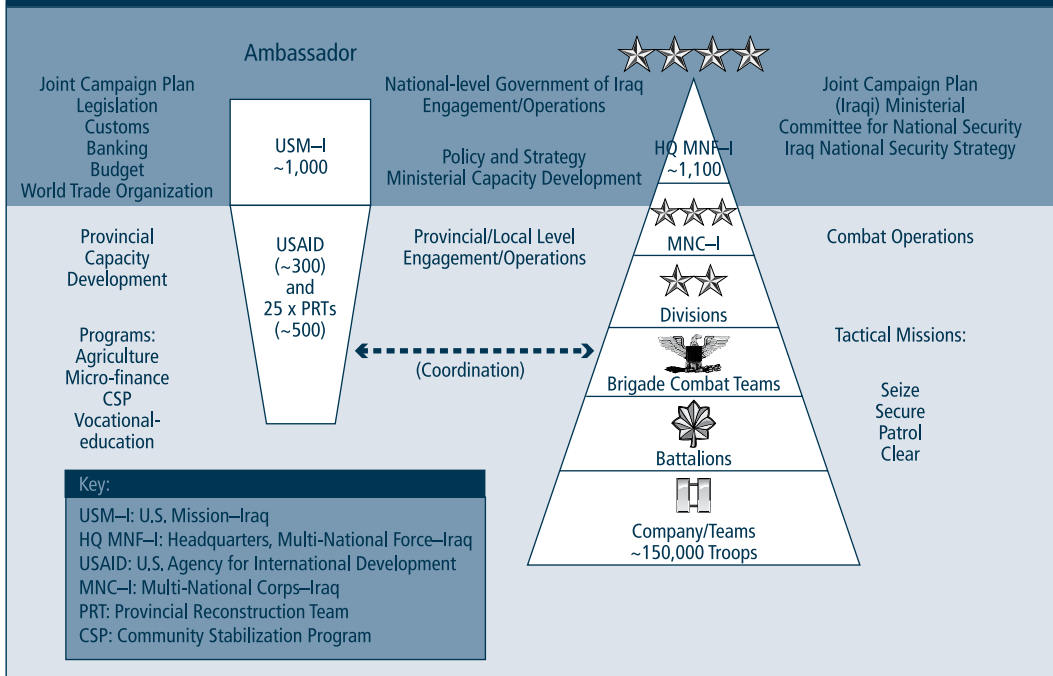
Ambassador

Joint Campaign Plan
Legislation
Customs
Banking
Budget
World Trade Organization

USM–I
~1,000

National-level Government of Iraq
Engagement/Operations

Policy and Strategy
Ministerial Capacity Development

HQ MNF–I
~1,100

Joint Campaign Plan
(Iraqi) Ministerial
Committee for National Security
Iraq National Security Strategy

Provincial
Capacity
Development

USAID
(~300)
and
25 x PRTs
(~500)

Provincial/Local Level
Engagement/Operations

MNC–I

Combat Operations

Divisions

Programs:
Agriculture
Micro-finance
CSP
Vocational-education

(Coordination)

Brigade Combat Teams

Tactical Missions:

Seize
Secure
Patrol
Clear

Battalions

Company/Teams
~150,000 Troops

Key:
USM–I: U.S. Mission–Iraq
HQ MNF–I: Headquarters, Multi-National Force–Iraq
USAID: U.S. Agency for International Development
MNC–I: Multi-National Corps–Iraq
PRT: Provincial Reconstruction Team
CSP: Community Stabilization Program